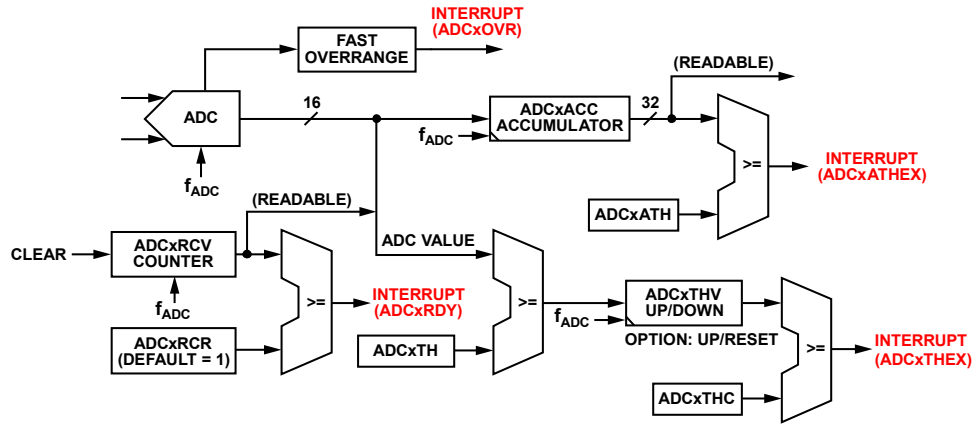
FAST OVERRANGE

INTERRUPT (ADCxOVR)

(READABLE)

ADC

16

ADCxACC ACCUMULATOR

32

$f_{ADC}$

$f_{ADC}$

>=

INTERRUPT (ADCxATHEX)

ADCxATH

(READABLE)

CLEAR

ADCxRCV COUNTER

ADC VALUE

$f_{ADC}$

>=

INTERRUPT (ADCxRDY)

>=

ADCxTHV UP/DOWN

$f_{ADC}$

OPTION: UP/RESET

ADCxRCR (DEFAULT = 1)

ADCxTH

>=

INTERRUPT (ADCxTHEX)

ADCxTHC